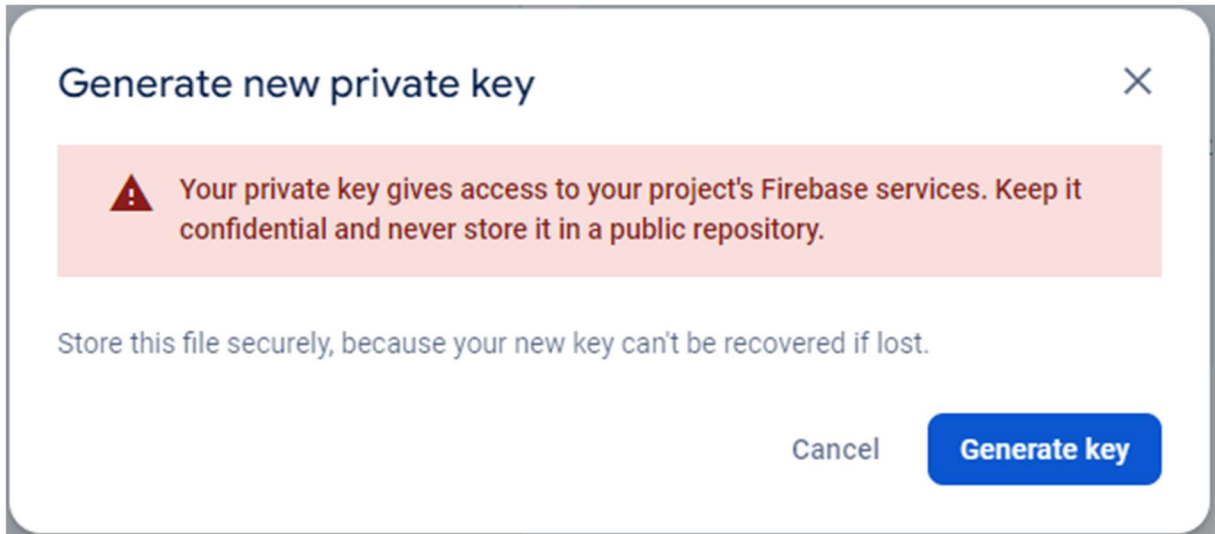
Generate new private key

Your private key gives access to your project's Firebase services. Keep it confidential and never store it in a public repository.

Store this file securely, because your new key can't be recovered if lost.

Cancel

Generate key